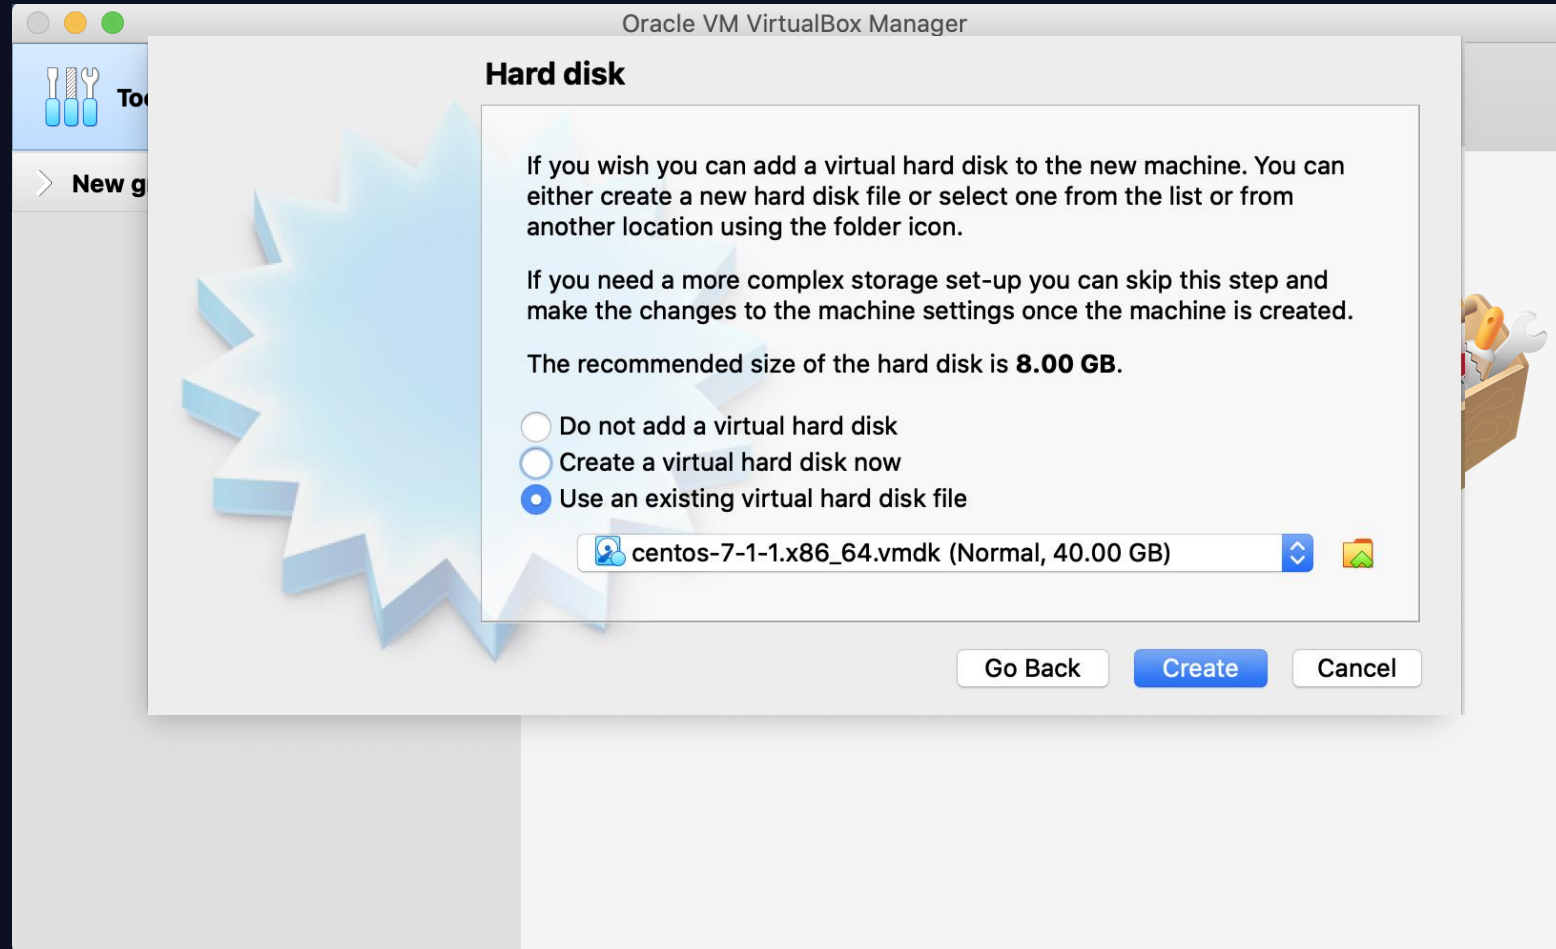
Oracle VM VirtualBox Manager

To

New g

Hard disk

If you wish you can add a virtual hard disk to the new machine. You can either create a new hard disk file or select one from the list or from another location using the folder icon.

If you need a more complex storage set-up you can skip this step and make the changes to the machine settings once the machine is created.

The recommended size of the hard disk is **8.00 GB**.

Do not add a virtual hard disk
Create a virtual hard disk now
Use an existing virtual hard disk file

centos-7-1-1.x86_64.vmdk (Normal, 40.00 GB)

Go Back
Create
Cancel